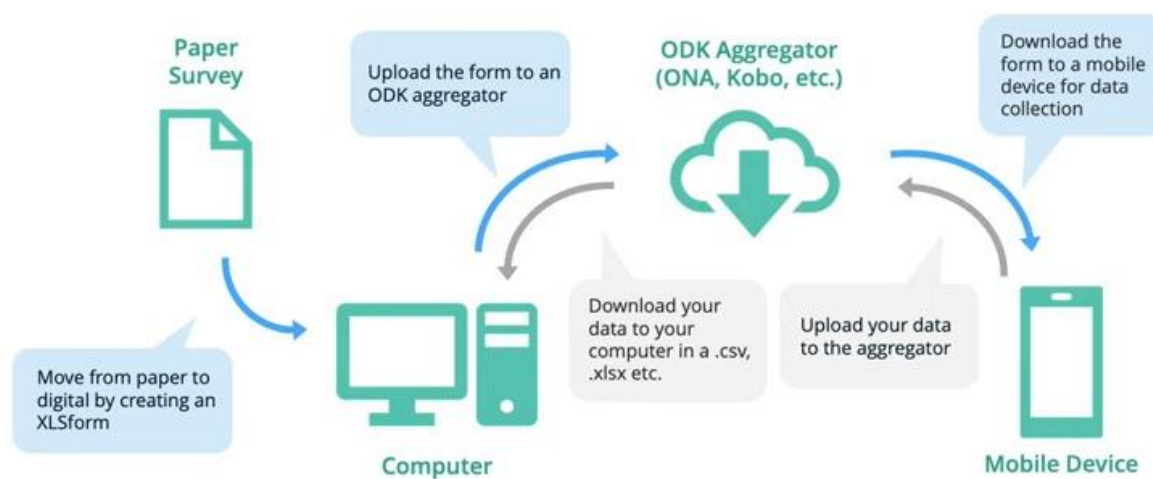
Paper Survey

Upload the form to an ODK aggregator

ODK Aggregator (ONA, Kobo, etc.)

Download the form to a mobile device for data collection

Download your data to your computer in a .csv, .xlsx etc.

Upload your data to the aggregator

Move from paper to digital by creating an XLSform

Computer

Mobile Device